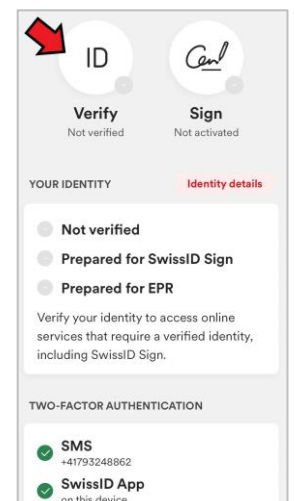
ID

Verify
Not verified

Sign
Not activated

YOUR IDENTITY

Identity details

Not verified

Prepared for SwissID Sign

Prepared for EPR

Verify your identity to access online services that require a verified identity, including SwissID Sign.

TWO-FACTOR AUTHENTICATION

SMS
+41793248862

SwissID App
on this device